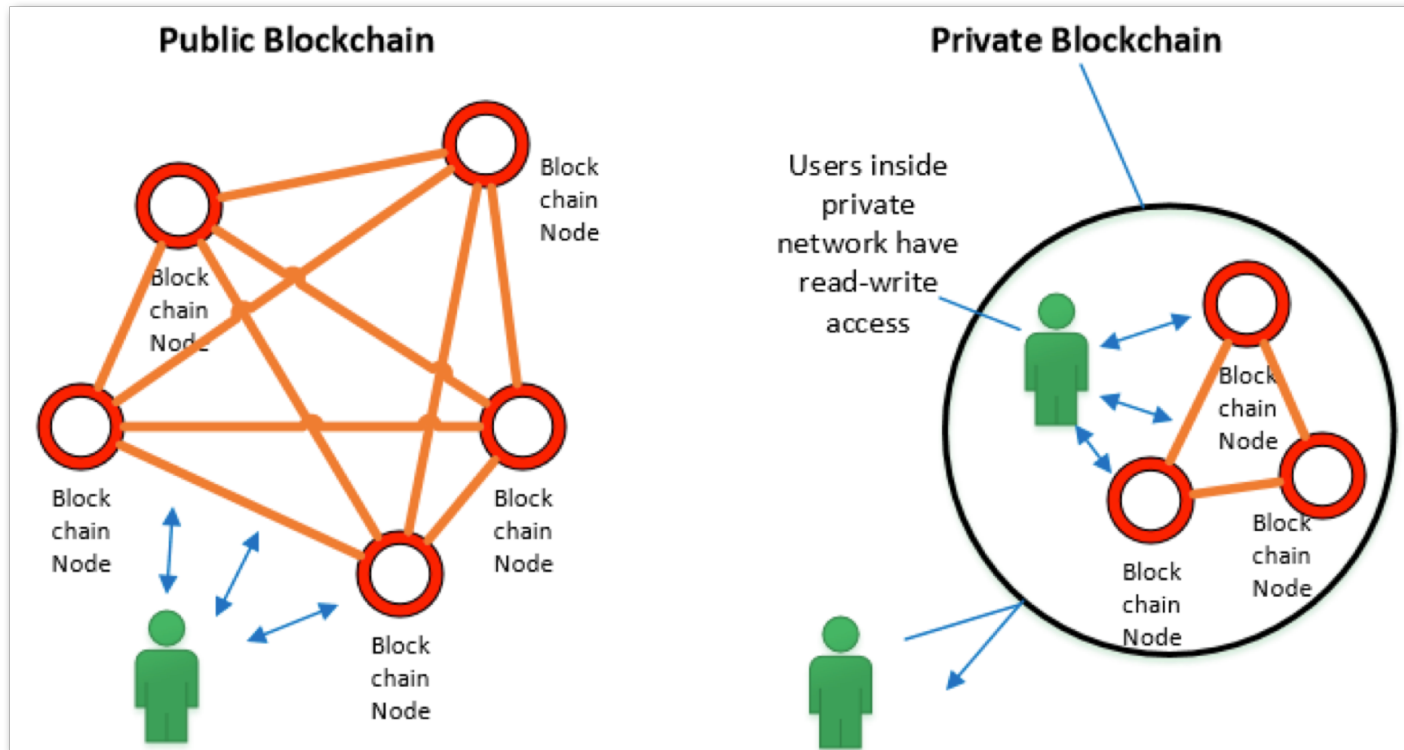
Public Blockchain

Block chain Node

Block chain Node

Block chain Node

Block chain Node

Block chain Node

Private Blockchain

Users inside private network have read-write access

Block chain Node

Block chain Node

Block chain Node